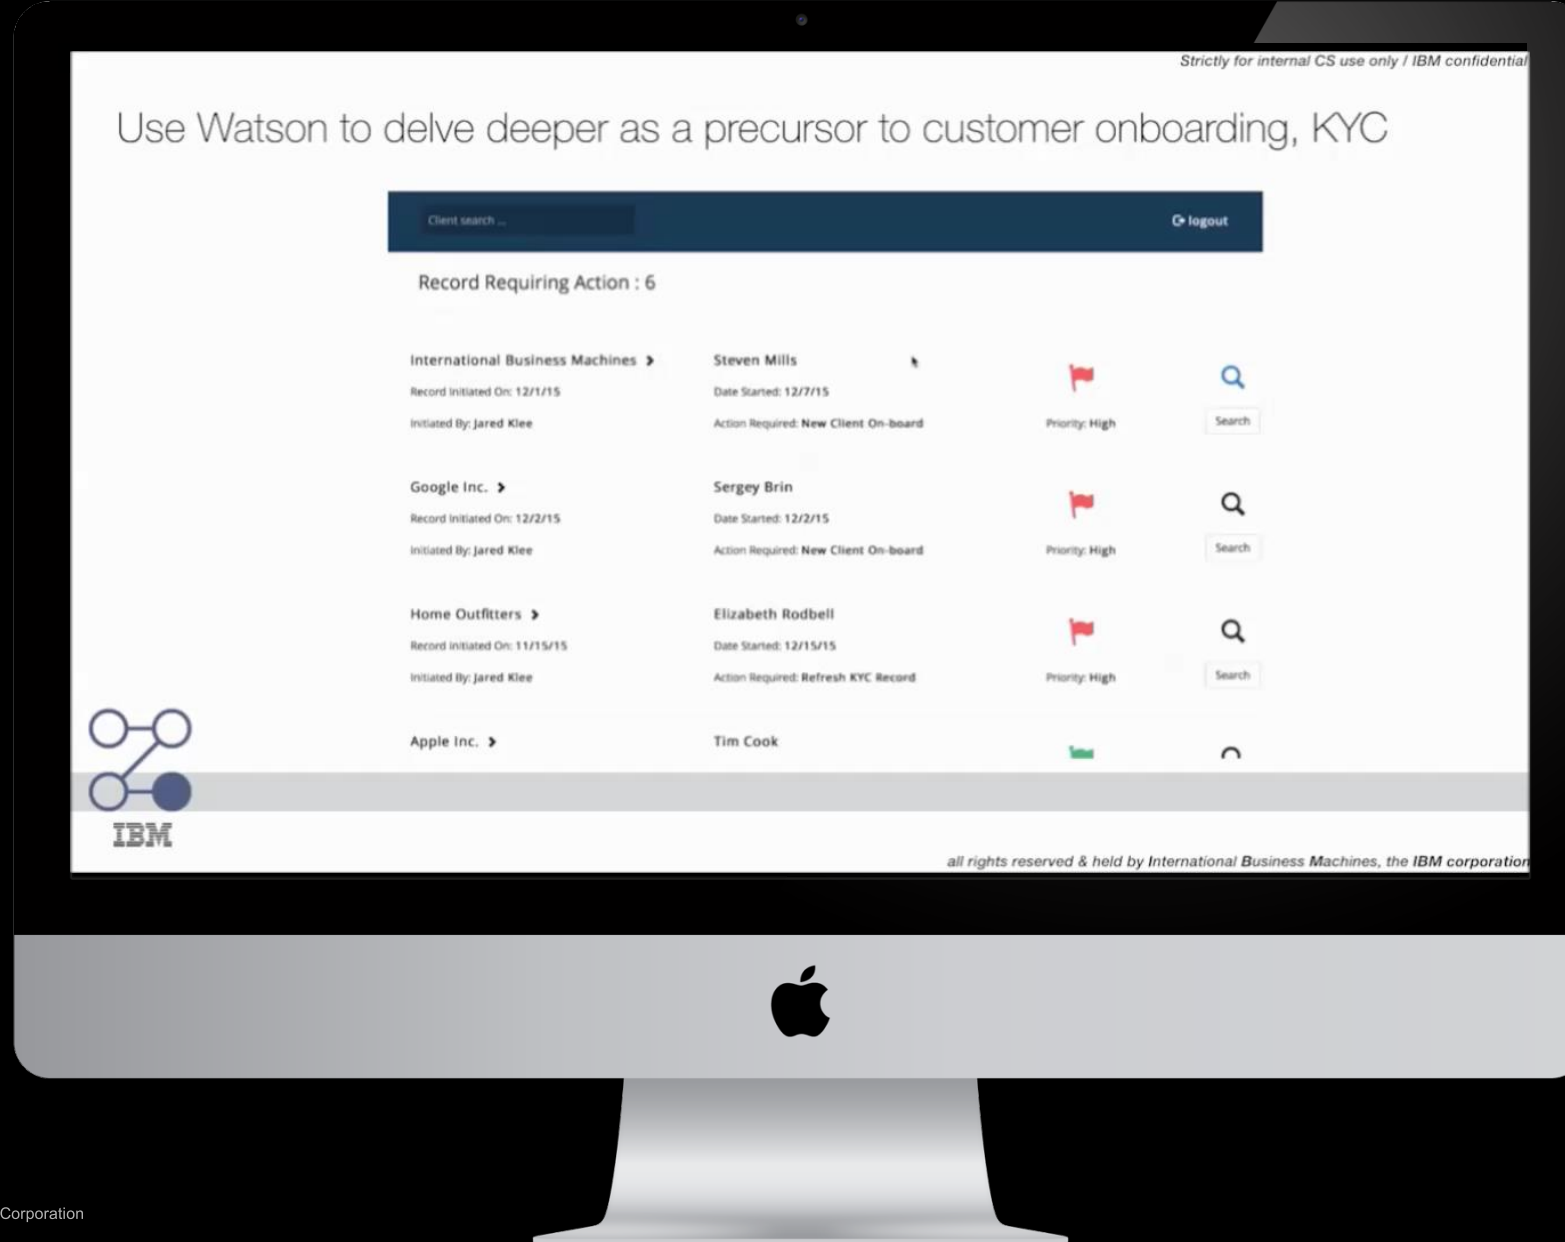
Strictly for internal CS use only / IBM confidential

Use Watson to delve deeper as a precursor to customer onboarding, KYC

Client search ...

logout

Record Requiring Action : 6

International Business Machines
Record Initiated On: 12/1/15
Initiated By: Jared Klee

Steven Mills
Date Started: 12/7/15
Action Required: New Client On-board

Priority: High

Search

Google Inc.
Record Initiated On: 12/2/15
Initiated By: Jared Klee

Sergey Brin
Date Started: 12/2/15
Action Required: New Client On-board

Priority: High

Search

Home Outfitters
Record Initiated On: 11/15/15
Initiated By: Jared Klee

Elizabeth Rodbell
Date Started: 12/15/15
Action Required: Refresh KYC Record

Priority: High

Search

Apple Inc.

Tim Cook

IBM

all rights reserved & held by International Business Machines, the IBM corporation

Corporation